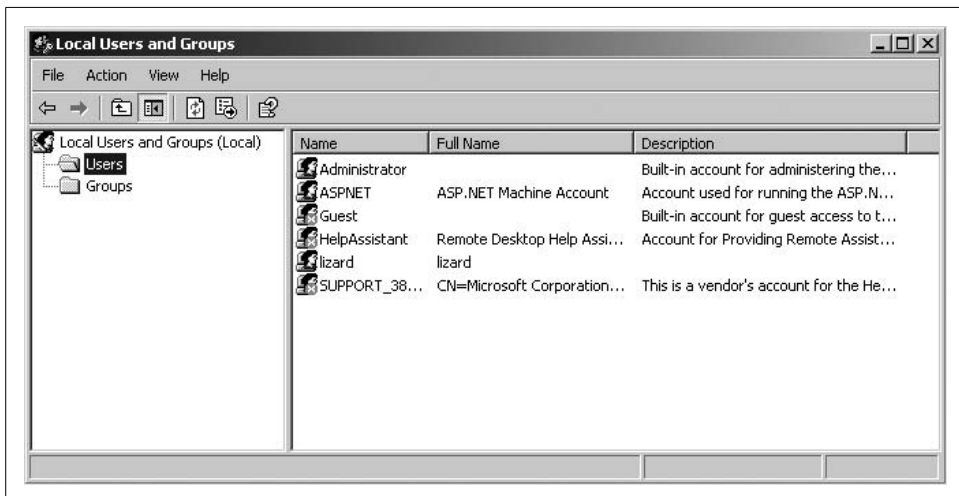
Local Users and Groups

File Action View Help

Local Users and Groups (Local)
Users
Groups

| Name | Full Name | Description |
|---|---|---|
| Administrator | | Built-in account for administering the... |
| ASPNET | ASP.NET Machine Account | Account used for running the ASP.N... |
| Guest | | Built-in account for guest access to t... |
| HelpAssistant | Remote Desktop Help Assi... | Account for Providing Remote Assist... |
| lizard | lizard | |
| SUPPORT_38... | CN=Microsoft Corporation... | This is a vendor's account for the He... |